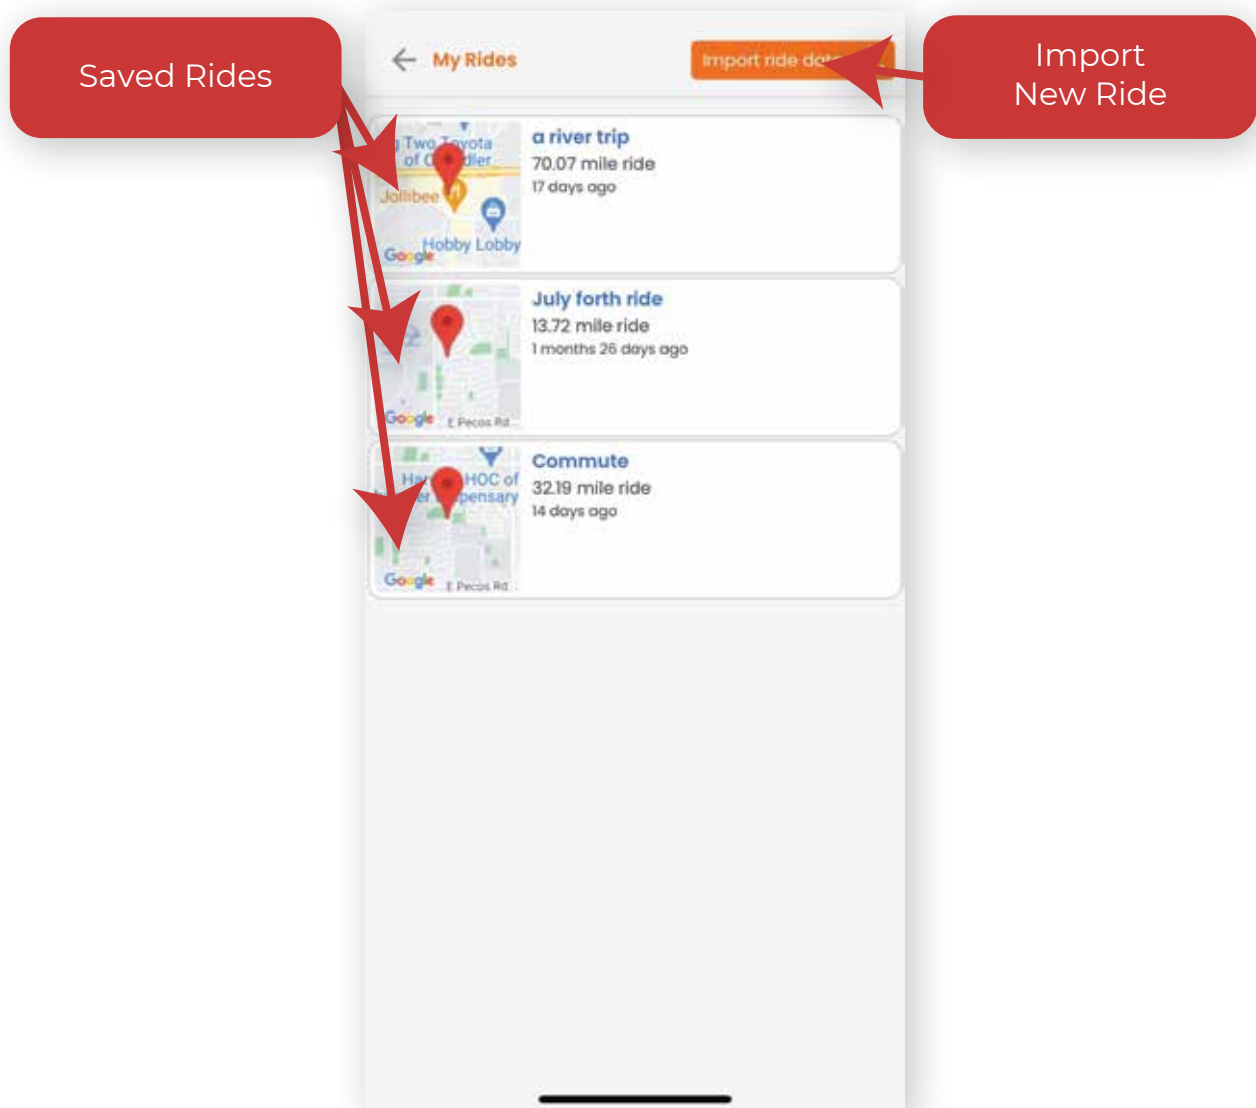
Saved Rides

My Rides

Import ride d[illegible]

Import New Ride

Two Toyota of C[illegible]dler
Jollibee
Hobby Lobby
Google

a river trip
70.07 mile ride
17 days ago

Google
E Pecos Rd

July forth ride
13.72 mile ride
1 months 26 days ago

HOC of
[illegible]pensary
Google
E Pecos Rd

Commute
32.19 mile ride
14 days ago